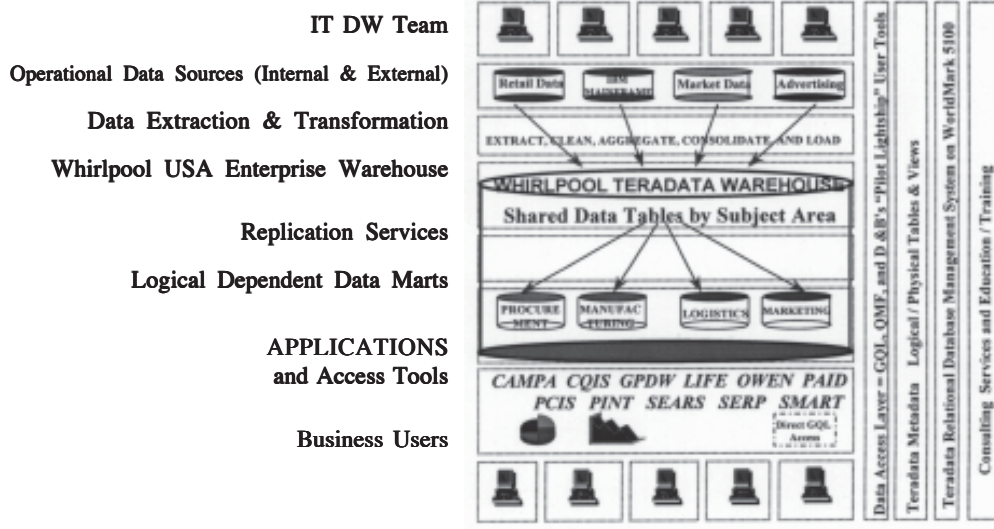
IT DW Team

Operational Data Sources (Internal & External)

Data Extraction & Transformation

Whirlpool USA Enterprise Warehouse

Replication Services

Logical Dependent Data Marts

APPLICATIONS and Access Tools

Business Users

Retail Data

IBM MAINFRAME

Market Data

Advertising

EXTRACT, CLEAN, AGGREGATE, CONSOLIDATE, AND LOAD

WHIRLPOOL TERADATA WAREHOUSE

Shared Data Tables by Subject Area

PROCUREMENT

MANUFACTURING

LOGISTICS

MARKETING

CAMPA CQIS GPDW LIFE OWEN PAID

PCIS PINT SEARS SERP SMART

Direct GQL Access

Data Access Layer – GQL, QMF, and D &B's "Pilot Lightship" User Tools

Teradata Metadata Logical / Physical Tables & Views

Teradata Relational Database Management System on WorldMark 5100

Consulting Services and Education / Training